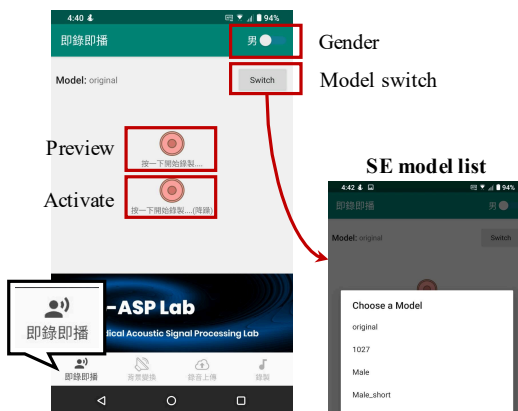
4:40 94%

即錄即播

男

Gender

Model: original

Switch

Model switch

Preview

按一下開始錄製....

SE model list

Activate

按一下開始錄製....(降躁)

-ASP Lab

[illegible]ical Acoustic Signal Processing Lab

即錄即播

即錄即播

背景變換

錄音上播

錄製

4:42 94%

即錄即播

男

Model: original

Switch

Choose a Model

original

1027

Male

Male_short